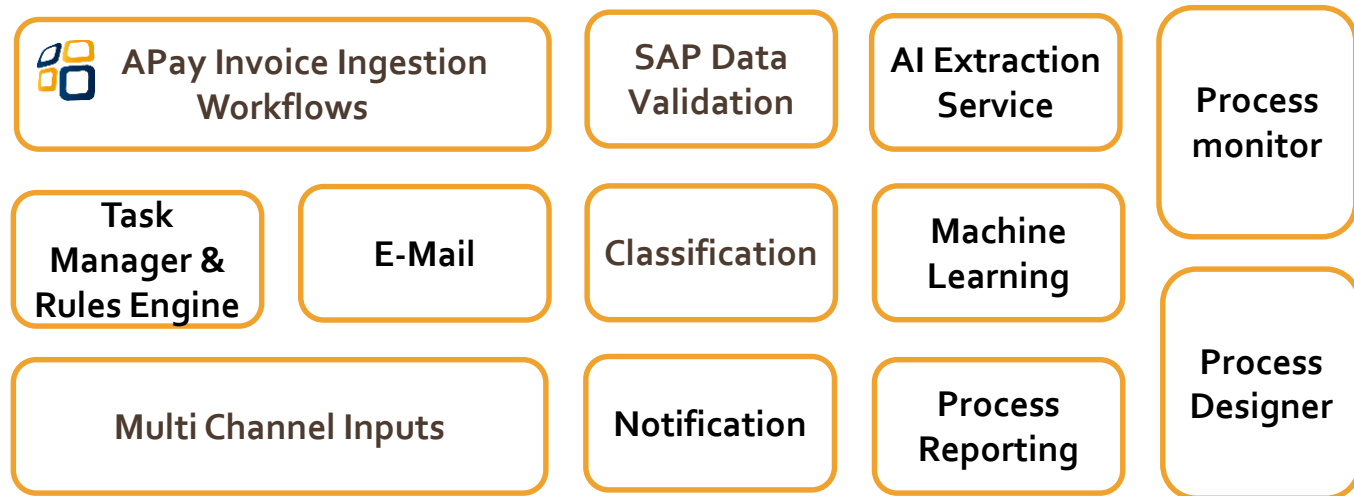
APay Invoice Ingestion Workflows

SAP Data Validation

AI Extraction Service

Process monitor

Task Manager & Rules Engine

E-Mail

Classification

Machine Learning

Multi Channel Inputs

Notification

Process Reporting

Process Designer